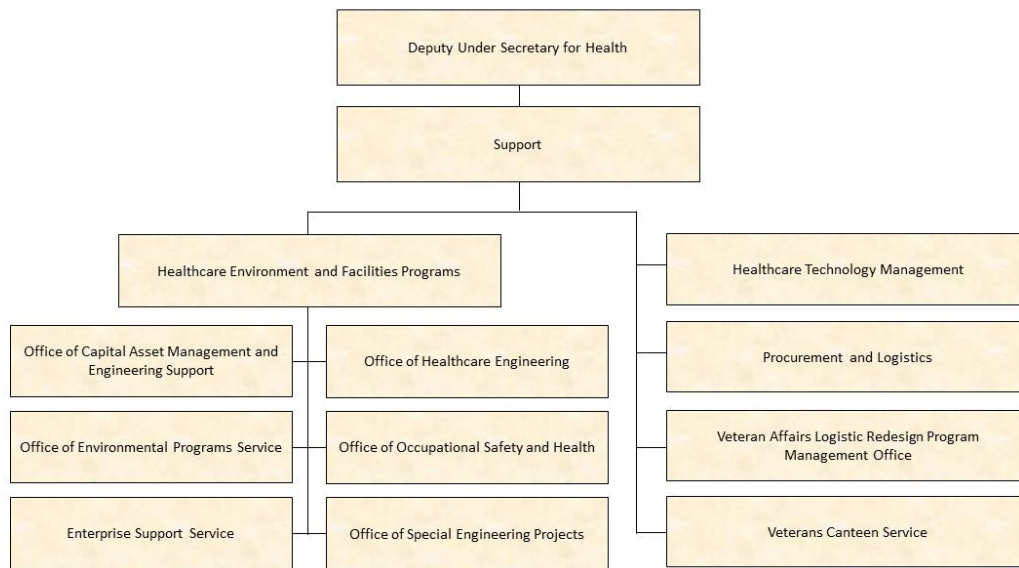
Deputy Under Secretary for Health

Support

Healthcare Environment and Facilities Programs

Office of Capital Asset Management and Engineering Support

Office of Healthcare Engineering

Office of Environmental Programs Service

Office of Occupational Safety and Health

Enterprise Support Service

Office of Special Engineering Projects

Healthcare Technology Management

Procurement and Logistics

Veteran Affairs Logistic Redesign Program Management Office

Veterans Canteen Service